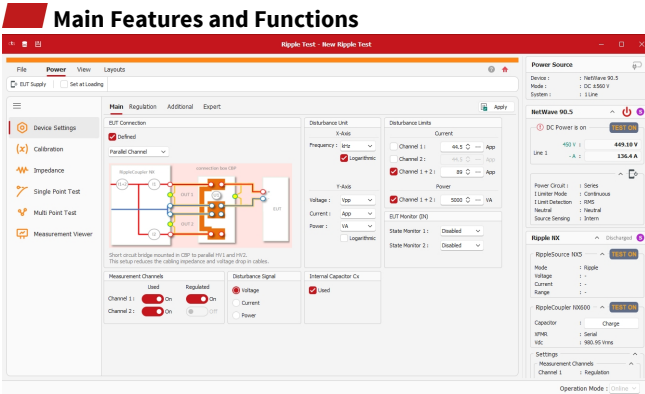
Main Features and Functions

Ripple Test - New Ripple Test

File Power View Layouts

EUT Supply Set at Loading

Device Settings
Calibration
Impedance
Single Point Test
Multi Point Test
Measurement Viewer

Main Regulation Additional Expert

Apply

EUT Connection
Defined
Parallel Channel

RippleCoupler NX
connection box CBP
UNIT 1
UNIT 2
EUT

Short circuit bridge mounted in CBP to parallel HV1 and HV2. This setup reduces the cabling impedance and voltage drop in cables.

Disturbance Unit
X-Axis
Frequency : kHz
Logarithmic
Y-Axis
Voltage : Vpp
Current : App
Power : VA
Logarithmic

Disturbance Limits
Current
Channel 1 : 44.5 App
Channel 2 : 44.5 App
Channel 1 + 2 : 89 App
Power
Channel 1 + 2 : 5000 VA

EUT Monitor (IN)
State Monitor 1 : Disabled
State Monitor 2 : Disabled

Measurement Channels
Used Regulated
Channel 1 : On On
Channel 2 : On Off

Disturbance Signal
Voltage
Current
Power

Internal Capacitor Cx
Used

Power Source
Device : NetWave 90.5
Mode : DC ±360 V
System : 1 Line

NetWave 90.5
DC Power is on TEST ON
Line 1
450 V 449.10 V
- A 136.4 A

Power Circuit : Series
I Limiter Mode : Continuous
I Limit Detection : RMS
Neutral : Neutral
Source Sensing : Intern

Ripple NX Discharged
RippleSource NX5 TEST ON
Mode : Ripple
Voltage : -
Current : -
Range : -

RippleCoupler NX600 TEST ON
Capacitor : Charge
XPMR : Serial
Vdc : 980.95 Vrms

Settings
Measurement Channels
Channel 1 : Regulation

Operation Mode : Online